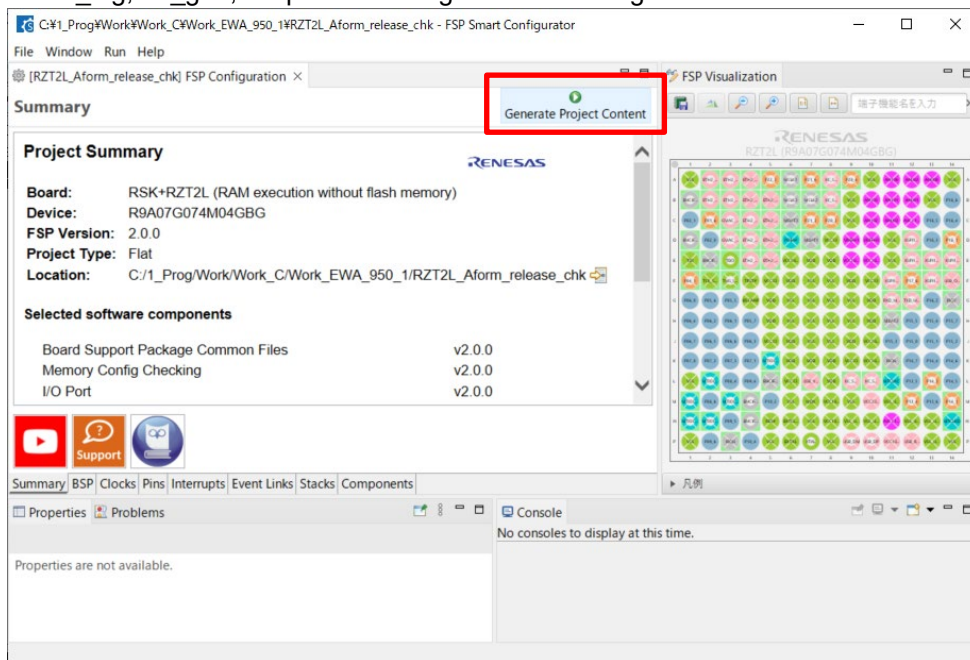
C:¥1_Prog¥Work¥Work_C¥Work_EWA_950_1¥RZT2L_Aform_release_chk - FSP Smart Configurator

File Window Run Help

[RZT2L_Aform_release_chk] FSP Configuration

Summary

Generate Project Content

Project Summary

RENESAS

Board: RSK+RZT2L (RAM execution without flash memory)
Device: R9A07G074M04GBG
FSP Version: 2.0.0
Project Type: Flat
Location: C:/1_Prog/Work/Work_C/Work_EWA_950_1/RZT2L_Aform_release_chk

Selected software components

| Board Support Package Common Files | v2.0.0 |
|---|---|
| Memory Config Checking | v2.0.0 |
| I/O Port | v2.0.0 |

Support

Summary BSP Clocks Pins Interrupts Event Links Stacks Components

FSP Visualization

端子機能名を入力

RENESAS
RZT2L (R9A07G074M04GBG)

凡例

Properties Problems

Properties are not available.

Console

No consoles to display at this time.